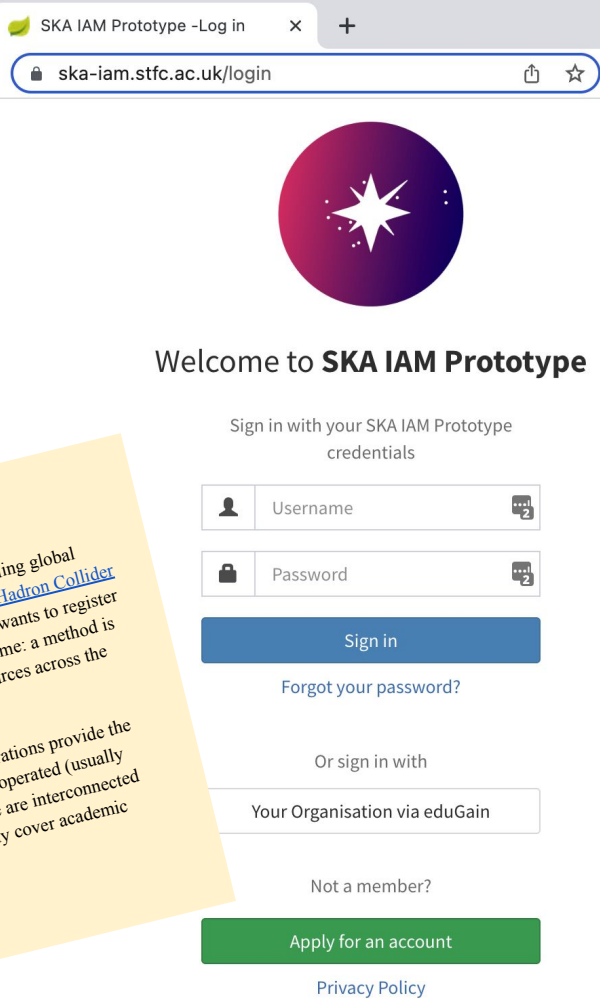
SKA IAM Prototype -Log in ×

+

ska-iam.stfc.ac.uk/login

Welcome to **SKA IAM Prototype**

Sign in with your SKA IAM Prototype credentials

Username

Password

Sign in

Forgot your password?

Or sign in with

Your Organisation via eduGain

Not a member?

Apply for an account

Privacy Policy

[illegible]ing global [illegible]Hadron Collider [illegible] wants to register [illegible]me: a method is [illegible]rces across the

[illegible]ations provide the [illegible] operated (usually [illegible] are interconnected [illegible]y cover academic